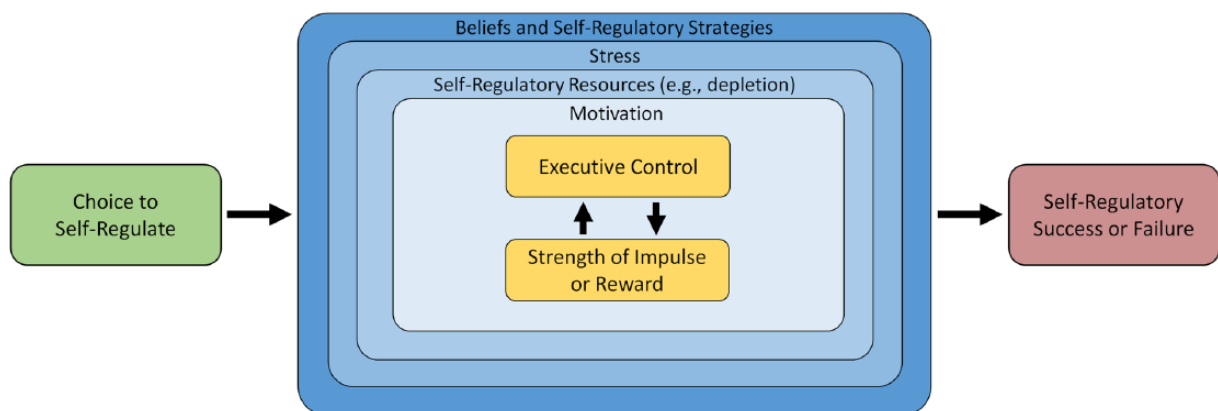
Choice to Self-Regulate

Beliefs and Self-Regulatory Strategies

Stress

Self-Regulatory Resources (e.g., depletion)

Motivation

Executive Control

Strength of Impulse or Reward

Self-Regulatory Success or Failure